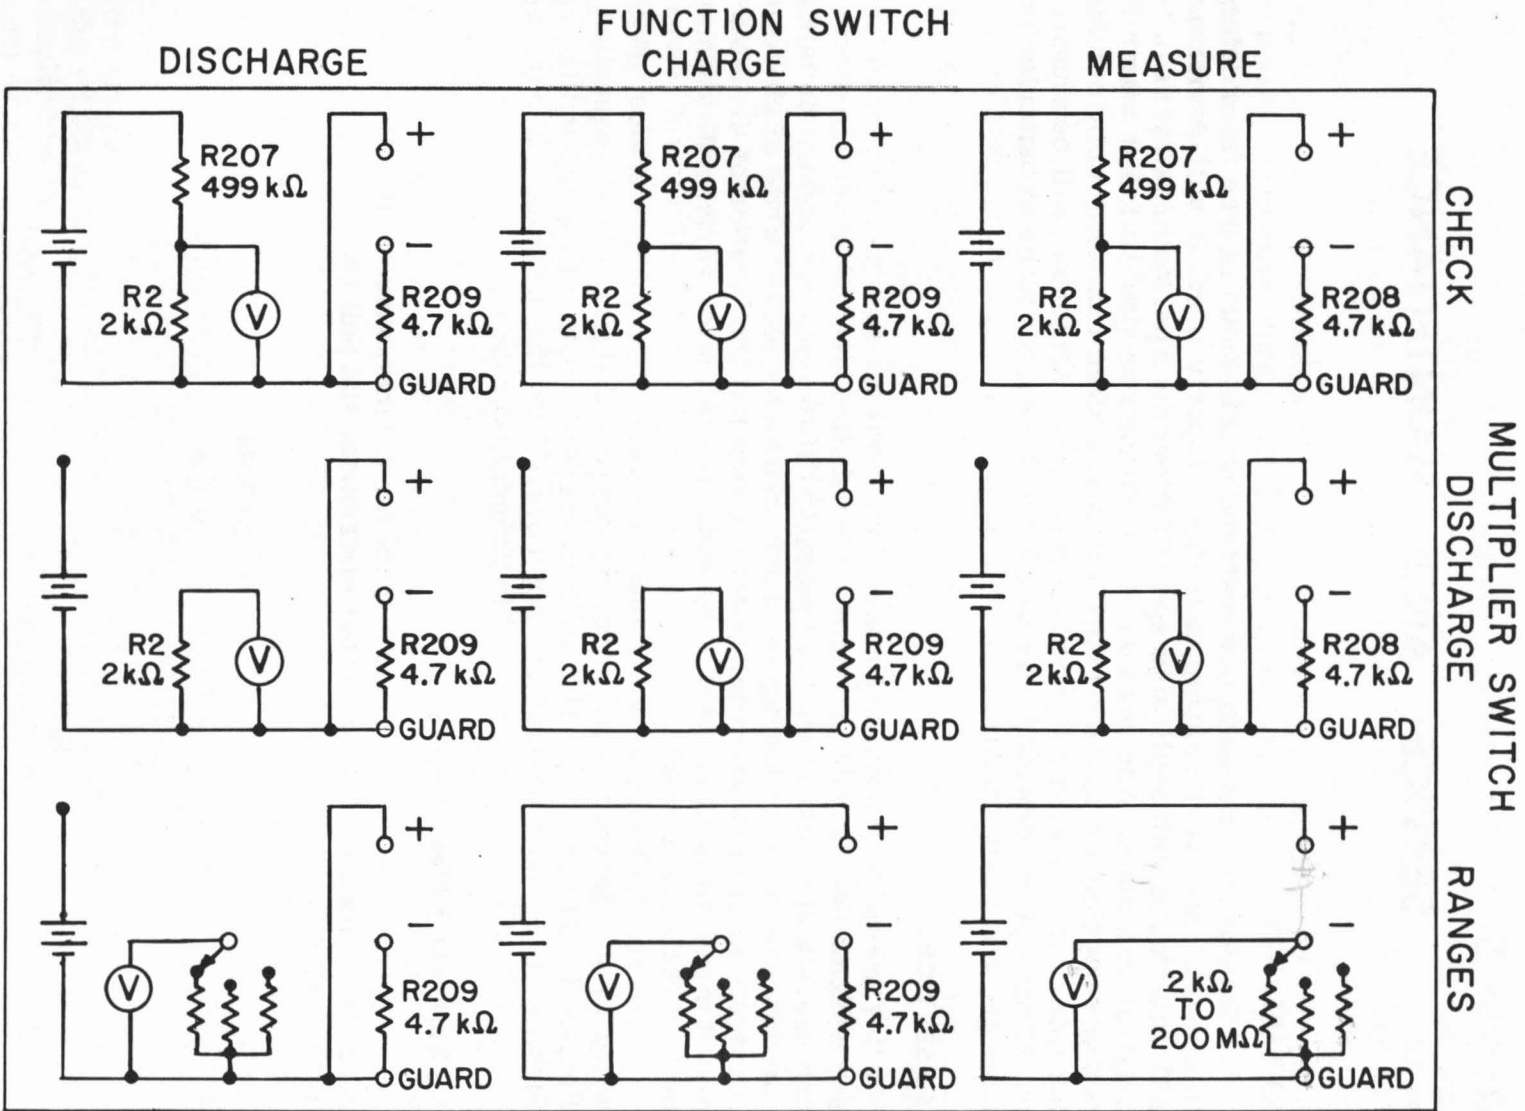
FUNCTION SWITCH

DISCHARGE

CHARGE

MEASURE

R207
499 kΩ
R2
2 kΩ
V
+
−
R209
4.7 kΩ
GUARD

R207
499 kΩ
R2
2 kΩ
V
+
−
R209
4.7 kΩ
GUARD

R207
499 kΩ
R2
2 kΩ
V
+
−
R208
4.7 kΩ
GUARD

CHECK

R2
2 kΩ
V
+
−
R209
4.7 kΩ
GUARD

R2
2 kΩ
V
+
−
R209
4.7 kΩ
GUARD

R2
2 kΩ
V
+
−
R208
4.7 kΩ
GUARD

DISCHARGE

MULTIPLIER SWITCH

V
+
−
R209
4.7 kΩ
GUARD

V
+
−
R209
4.7 kΩ
GUARD

V
+
−
2 kΩ
TO
200 MΩ
GUARD

RANGES